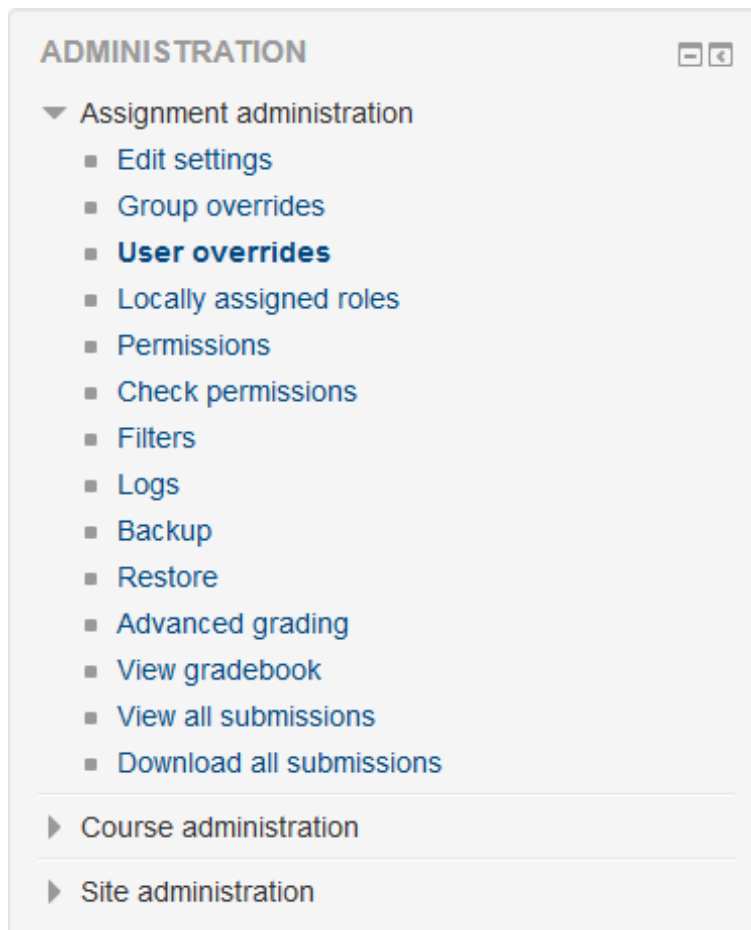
ADMINISTRATION

Assignment administration

- Edit settings
- Group overrides
- **User overrides**
- Locally assigned roles
- Permissions
- Check permissions
- Filters
- Logs
- Backup
- Restore
- Advanced grading
- View gradebook
- View all submissions
- Download all submissions

Course administration

Site administration